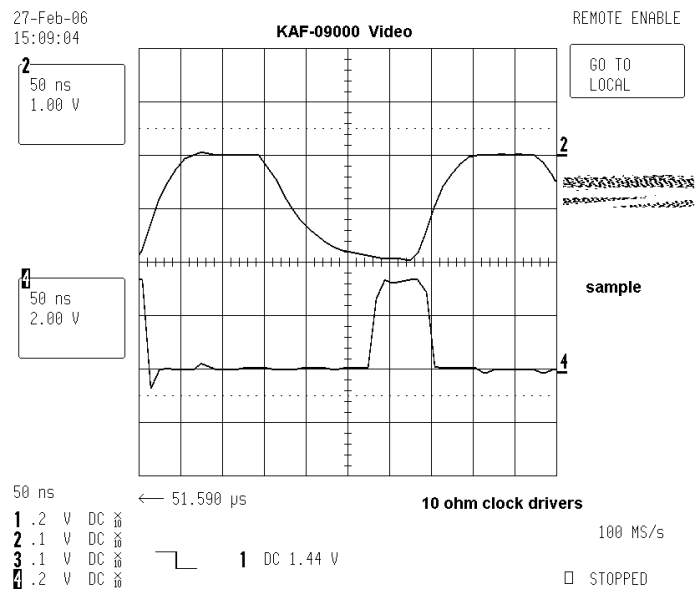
27-Feb-06
15:09:04

KAF-09000 Video

REMOTE ENABLE

GO TO
LOCAL

2
50 ns
1.00 V

2

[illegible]

4
50 ns
2.00 V

sample

4

50 ns

← 51.590 μs

10 ohm clock drivers

1 .2 V DC $\frac{\times}{10}$
2 .1 V DC $\frac{\times}{10}$
3 .1 V DC $\frac{\times}{10}$
4 .2 V DC $\frac{\times}{10}$

1 DC 1.44 V

100 MS/s

STOPPED